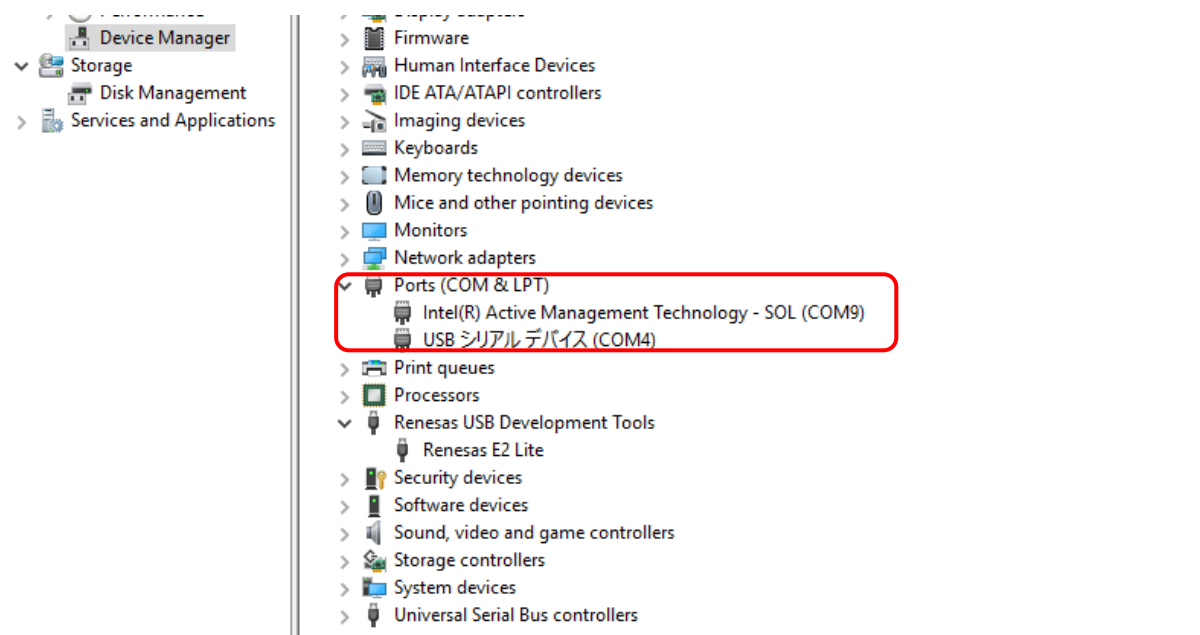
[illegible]
Device Manager
Storage
Disk Management
Services and Applications

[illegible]
Firmware
Human Interface Devices
IDE ATA/ATAPI controllers
Imaging devices
Keyboards
Memory technology devices
Mice and other pointing devices
Monitors
Network adapters
Ports (COM & LPT)
Intel(R) Active Management Technology - SOL (COM9)
USB シリアル デバイス (COM4)
Print queues
Processors
Renesas USB Development Tools
Renesas E2 Lite
Security devices
Software devices
Sound, video and game controllers
Storage controllers
System devices
Universal Serial Bus controllers